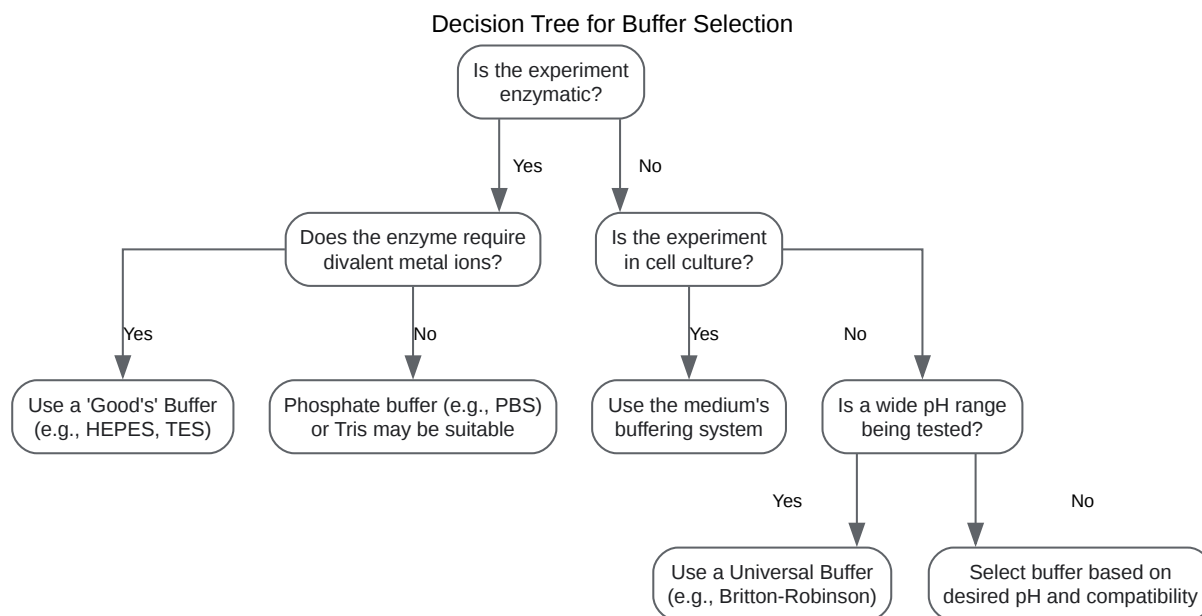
Decision Tree for Buffer Selection

Is the experiment enzymatic?

Yes

No

Does the enzyme require divalent metal ions?

Is the experiment in cell culture?

Yes

No

Yes

No

Use a 'Good's' Buffer (e.g., HEPES, TES)

Phosphate buffer (e.g., PBS) or Tris may be suitable

Use the medium's buffering system

Is a wide pH range being tested?

Yes

No

Use a Universal Buffer (e.g., Britton-Robinson)

Select buffer based on desired pH and compatibility